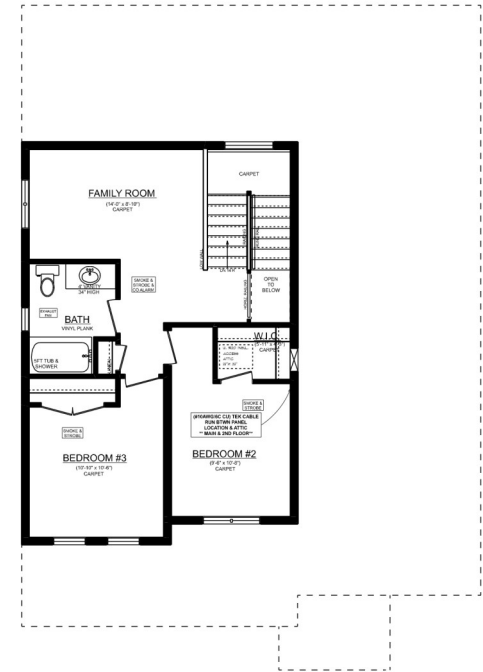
FAMILY ROOM
(14'-0" x 8'-10")
CARPET

CARPET

SMOKE & STROBE & CO ALARM

OPEN TO BELOW

BATH
VINYL PLANK

4' VANITY 34" HIGH

EXHAUST FAN

5FT TUB & SHOWER

W.I.C.
CARPET

ACCESS ATTIC

SMOKE & STROBE

(#10AWG/NC CU) TEK CABLE RUN BTWN PANEL LOCATION & ATTIC "MAIN & 2ND FLOOR"

SMOKE & STROBE

BEDROOM #3
(10'-10" x 10'-6")
CARPET

BEDROOM #2
(9'-6" x 10'-0")
CARPET